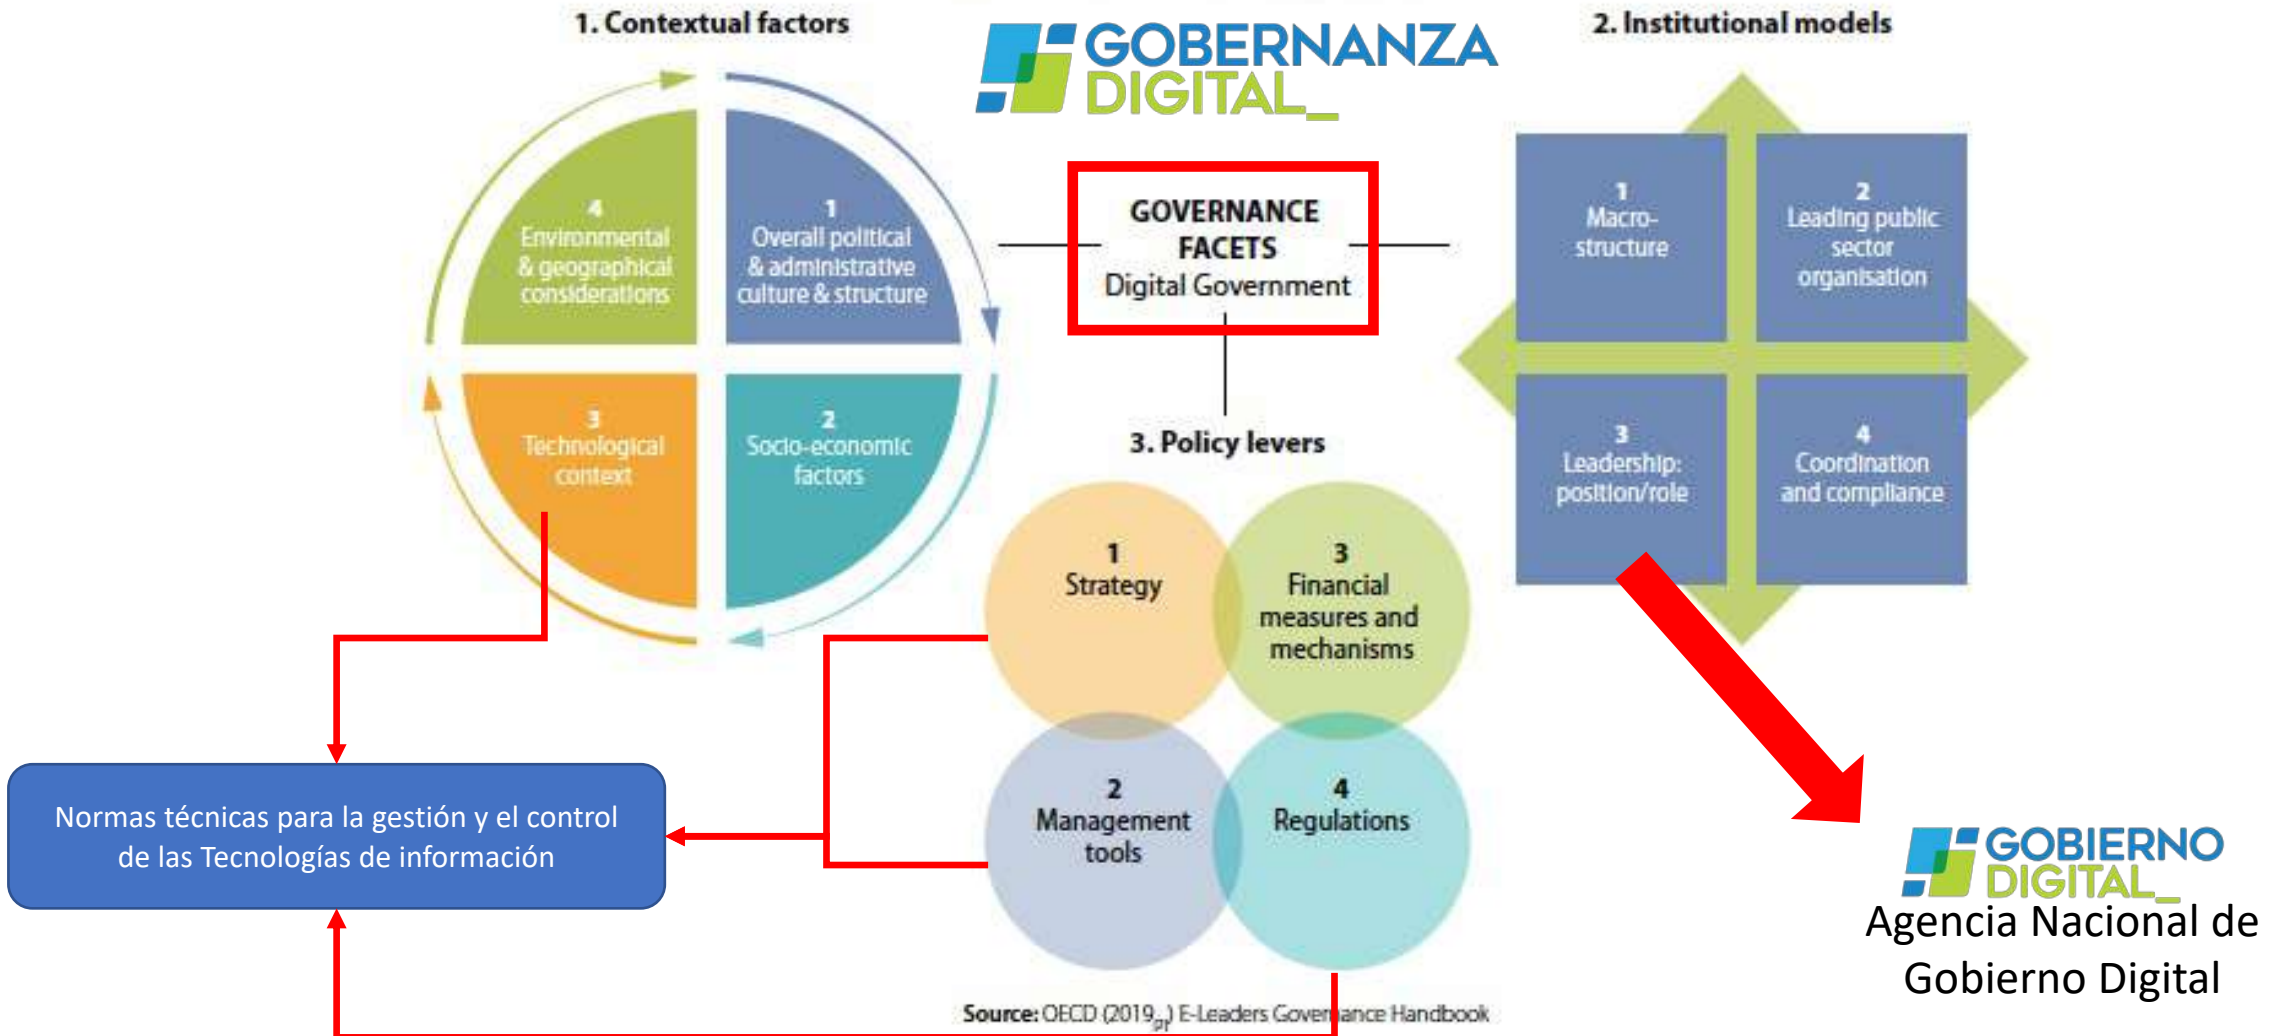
1. Contextual factors

GOBERNANZA DIGITAL_

2. Institutional models

4
Environmental & geographical considerations

1
Overall political & administrative culture & structure

3
Technological context

2
Socio-economic factors

GOVERNANCE FACETS
Digital Government

1
Macro-structure

2
Leading public sector organisation

3
Leadership: position/role

4
Coordination and compliance

3. Policy levers

1
Strategy

3
Financial measures and mechanisms

2
Management tools

4
Regulations

Normas técnicas para la gestión y el control de las Tecnologías de información

GOBIERNO DIGITAL_
Agencia Nacional de Gobierno Digital

Source: OECD (2019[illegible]) E-Leaders Governance Handbook